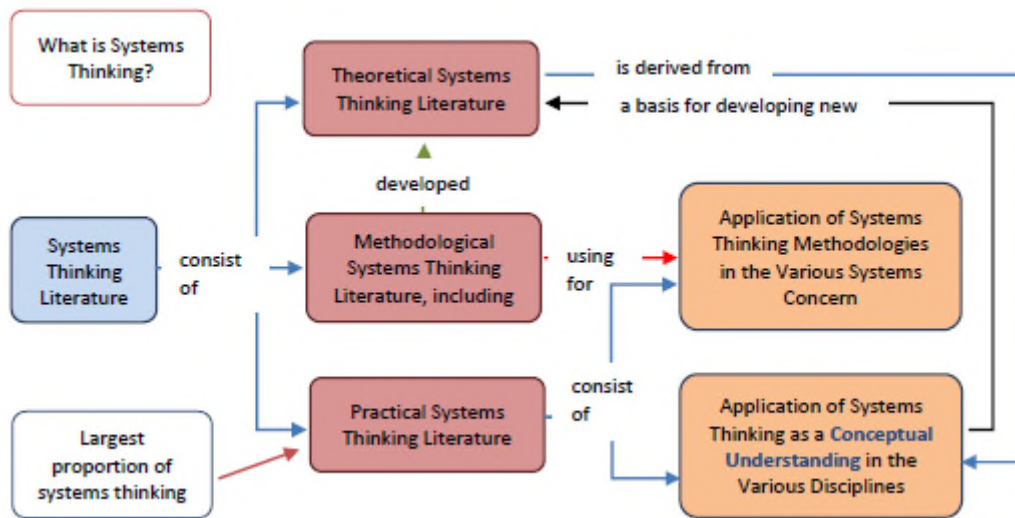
What is Systems Thinking?

Theoretical Systems Thinking Literature

is derived from

a basis for developing new

developed

Systems Thinking Literature

consist of

Methodological Systems Thinking Literature, including

using for

Application of Systems Thinking Methodologies in the Various Systems Concern

consist of

Practical Systems Thinking Literature

Application of Systems Thinking as a Conceptual Understanding in the Various Disciplines

Largest proportion of systems thinking